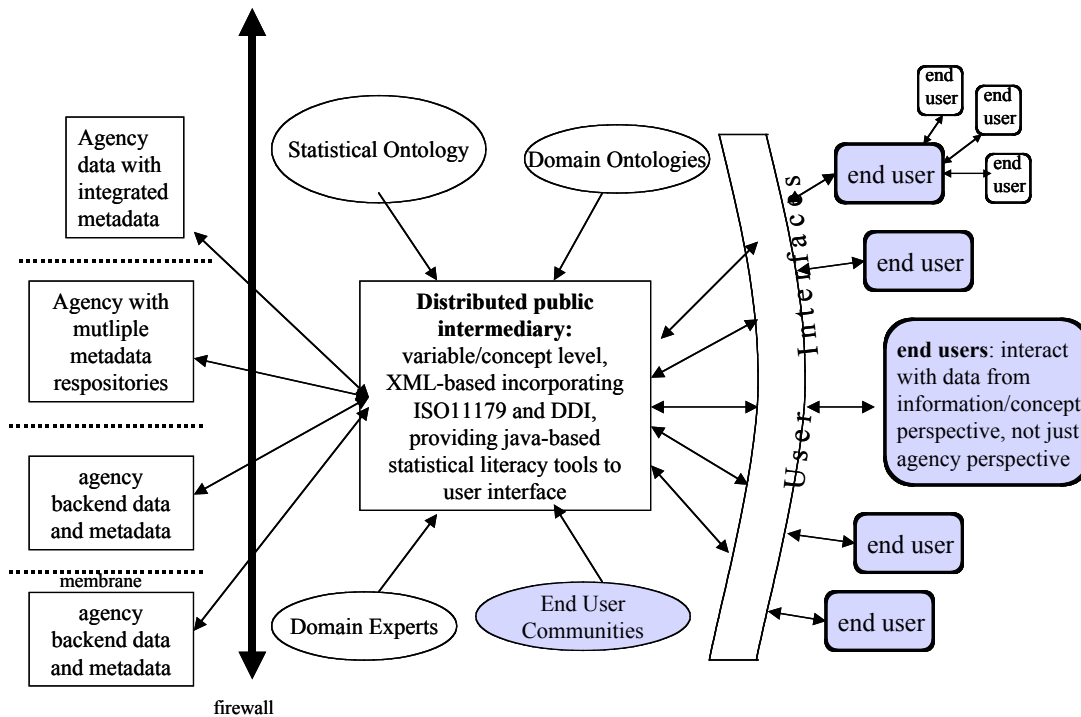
Agency data with integrated metadata

Statistical Ontology

Domain Ontologies

end user

end user

end user

end user

end user

Agency with mutliple metadata respositories

Distributed public intermediary: variable/concept level, XML-based incorporating ISO11179 and DDI, providing java-based statistical literacy tools to user interface

User Interface

end users: interact with data from information/concept perspective, not just agency perspective

agency backend data and metadata

end user

membrane

agency backend data and metadata

Domain Experts

End User Communities

end user

firewall